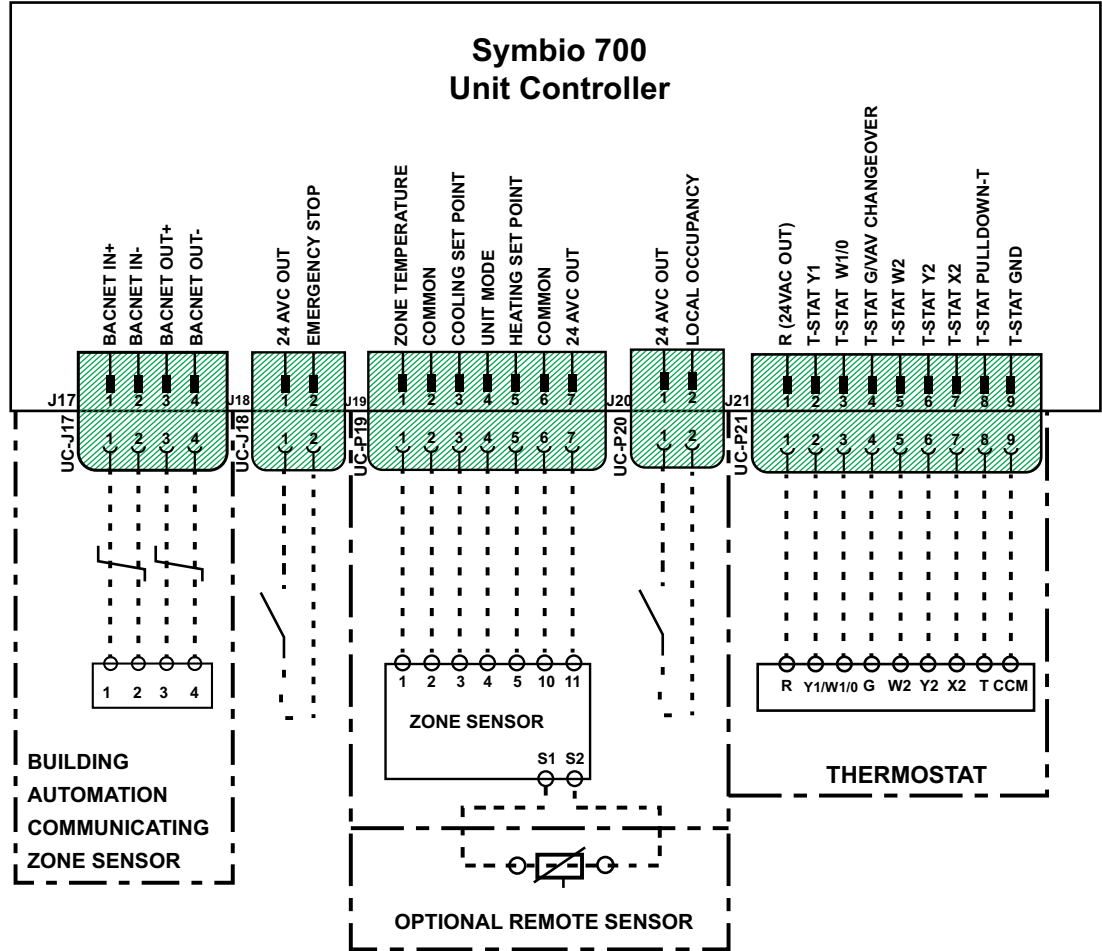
Symbio 700
Unit Controller

BACNET IN+
BACNET IN-
BACNET OUT+
BACNET OUT-

24 AVC OUT
EMERGENCY STOP

ZONE TEMPERATURE
COMMON
COOLING SET POINT
UNIT MODE
HEATING SET POINT
COMMON
24 AVC OUT

24 AVC OUT
LOCAL OCCUPANCY

R (24VAC OUT)
T-STAT Y1
T-STAT W1/0
T-STAT G/VAV CHANGEOVER
T-STAT W2
T-STAT Y2
T-STAT X2
T-STAT PULLDOWN-T
T-STAT GND

J17 1 2 3 4
J18 1 2
J19 1 2 3 4 5 6 7
J20 1 2
J21 1 2 3 4 5 6 7 8 9

UC-J17 1 2 3 4
UC-J18 1 2
UC-P19 1 2 3 4 5 6 7
UC-P20 1 2
UC-P21 1 2 3 4 5 6 7 8 9

1 2 3 4

1 2 3 4 5 10 11
ZONE SENSOR
S1 S2

R Y1/W1/0 G W2 Y2 X2 T CCM

BUILDING
AUTOMATION
COMMUNICATING
ZONE SENSOR

THERMOSTAT

OPTIONAL REMOTE SENSOR